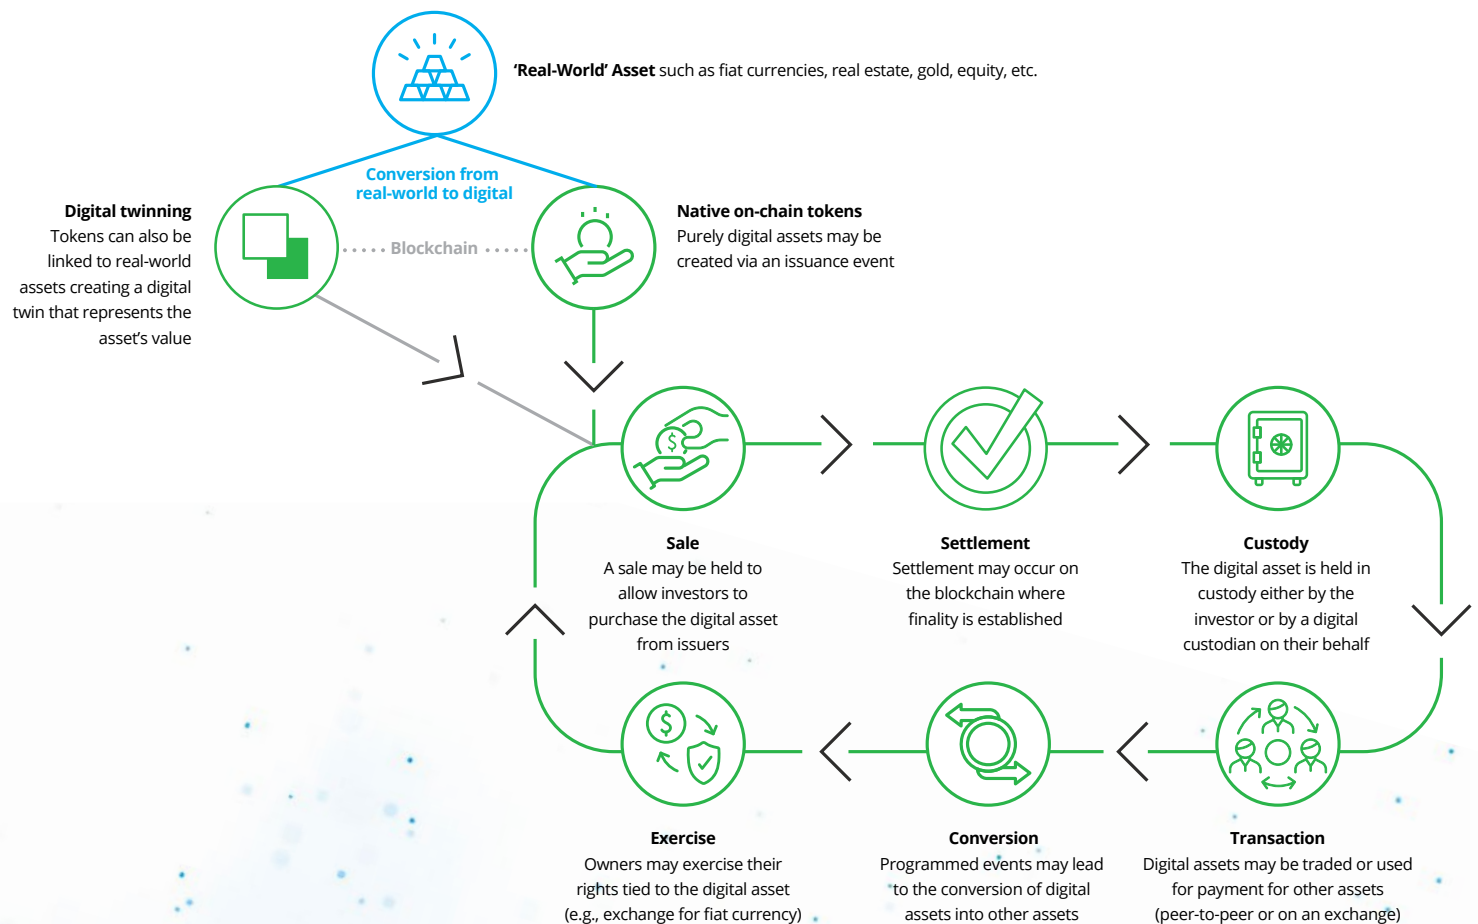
**'Real-World' Asset** such as fiat currencies, real estate, gold, equity, etc.

Conversion from real-world to digital

**Digital twinning**
Tokens can also be linked to real-world assets creating a digital twin that represents the asset's value

Blockchain

**Native on-chain tokens**
Purely digital assets may be created via an issuance event

**Sale**
A sale may be held to allow investors to purchase the digital asset from issuers

**Settlement**
Settlement may occur on the blockchain where finality is established

**Custody**
The digital asset is held in custody either by the investor or by a digital custodian on their behalf

**Exercise**
Owners may exercise their rights tied to the digital asset (e.g., exchange for fiat currency)

**Conversion**
Programmed events may lead to the conversion of digital assets into other assets

**Transaction**
Digital assets may be traded or used for payment for other assets (peer-to-peer or on an exchange)